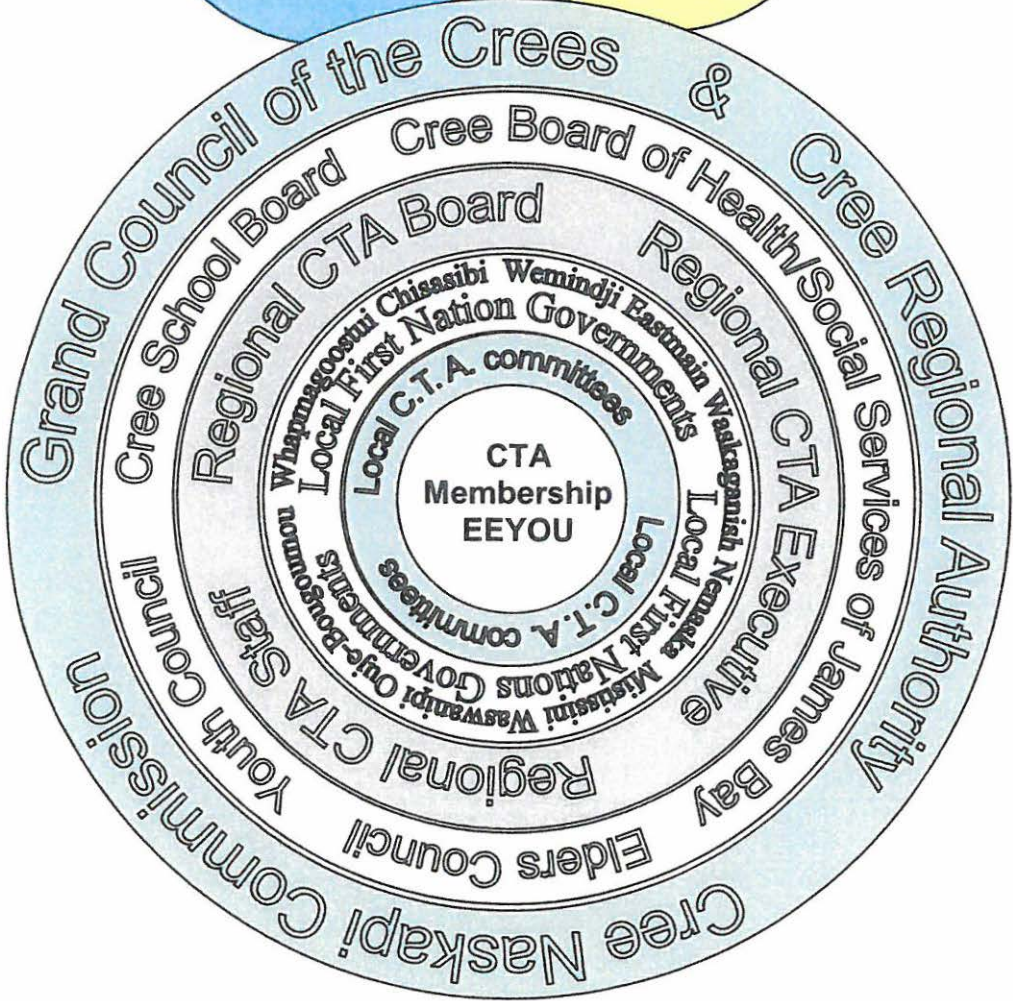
Grand Council of the Crees & Cree Regional Authority

Cree Naskapi Commission

Cree School Board Cree Board of Health/Social Services of James Bay

Elders Council Youth Council

Regional CTA Board Regional CTA Executive

Regional CTA Staff

Whapmagoostui Chissasibi Wemindji Eastmain Waskaganish Nemaska Mistissini Waswanipi Ouje-Bougoumou

Local First Nation Governments

Local First Nations Governments

Local C.T.A. committees

Local C.T.A. committees

CTA Membership EEYOU